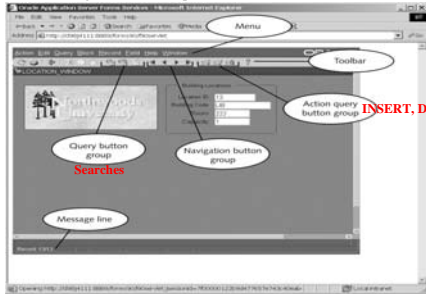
Oracle Application Server Forms Services - Microsoft Internet Explorer

File Edit View Favorites Tools Help

Back Search Favorites Media

Address http://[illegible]

Go Links

Menu

Action Edit Query Block Record Field Help Window

Toolbar

LOCATION_WINDOW

Northwoods University

Building Locations

Location ID: 13

Building Code: LIB

Room: 217

Capacity: 2

Action query button group

INSERT, D

Query button group

Searches

Navigation button group

Message line

Record: 1/?

Opening http://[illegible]

Local intranet